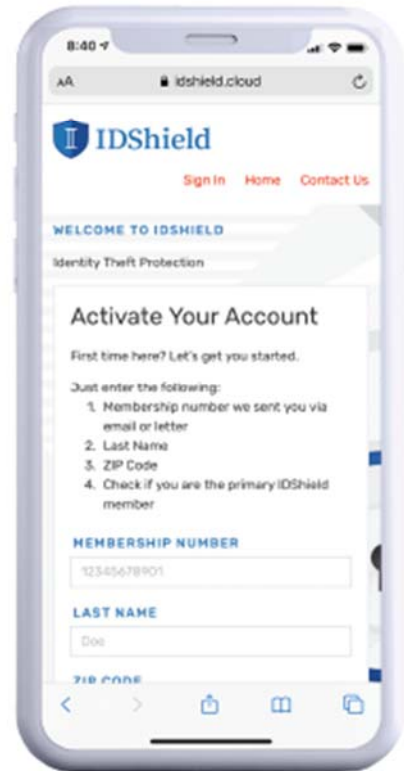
8:40

AA idshield.cloud

IDShield

Sign In Home Contact Us

WELCOME TO IDSHIELD

Identity Theft Protection

Activate Your Account

First time here? Let's get you started.

Just enter the following:
1. Membership number we sent you via email or letter
2. Last Name
3. ZIP Code
4. Check if you are the primary IDShield member

MEMBERSHIP NUMBER

12345678901

LAST NAME

Doe

ZIP CODE